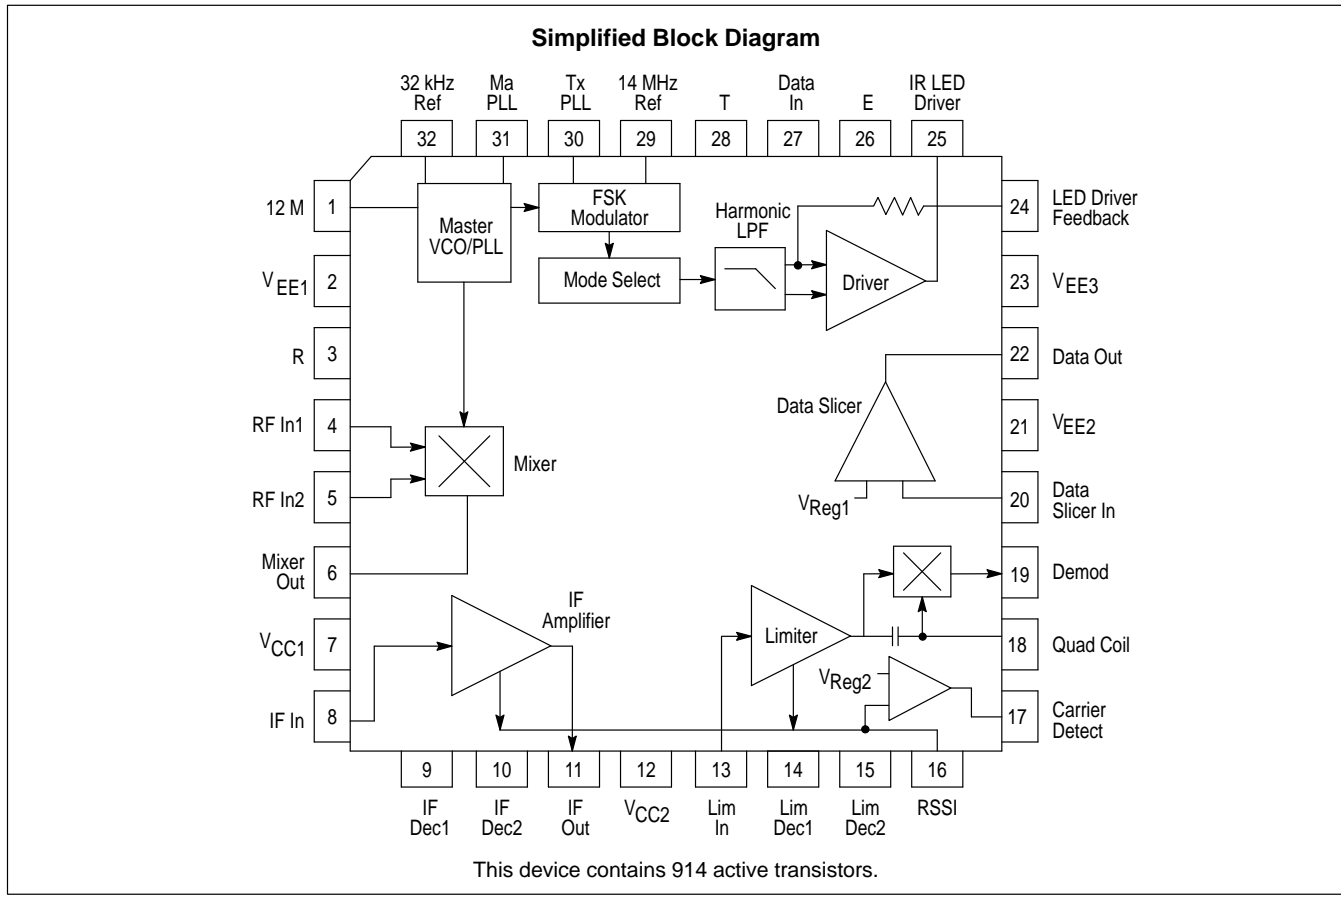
Simplified Block Diagram

32 kHz Ref
Ma PLL
Tx PLL
14 MHz Ref
T
Data In
E
IR LED Driver

32
31
30
29
28
27
26
25

12 M
1
$V_{EE1}$
2
R
3
RF In1
4
RF In2
5
Mixer Out
6
$V_{CC1}$
7
IF In
8

Master VCO/PLL
FSK Modulator
Mode Select
Harmonic LPF
Driver
Mixer
Data Slicer
$V_{Reg1}$
IF Amplifier
Limiter
$V_{Reg2}$

24
LED Driver Feedback
23
$V_{EE3}$
22
Data Out
21
$V_{EE2}$
20
Data Slicer In
19
Demod
18
Quad Coil
17
Carrier Detect

9
10
11
12
13
14
15
16

IF Dec1
IF Dec2
IF Out
$V_{CC2}$
Lim In
Lim Dec1
Lim Dec2
RSSI

This device contains 914 active transistors.